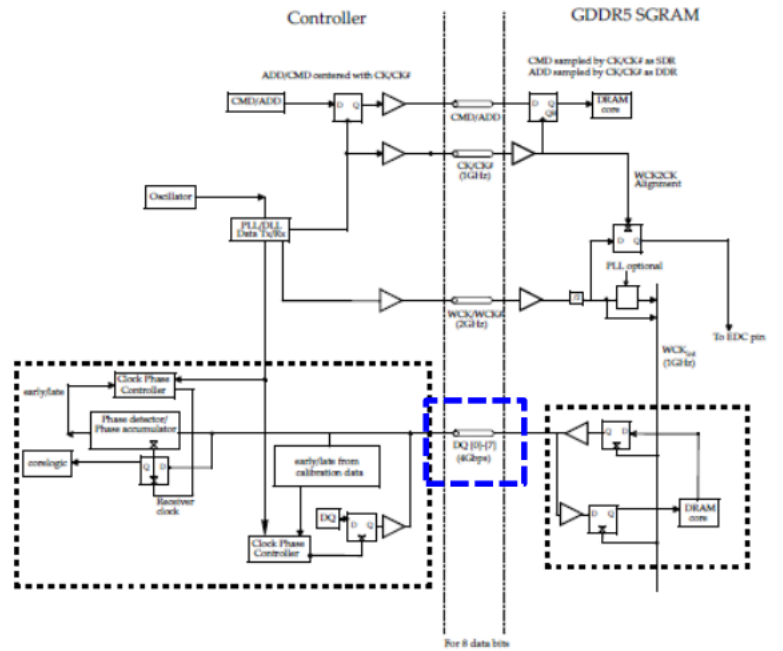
Controller

GDDR5 SGRAM

ADD/CMD centered with CK/CK#

CMD sampled by CK/CK# as SDR
ADD sampled by CK/CK# as DDR

CMD/ADD

D Q

CMD/ADD

D Q
Q

DRAM core

CK/CK#
(1GHz)

Oscillator

WCK2CK Alignment

PLL/DLL Data Tx/Rx

D Q

PLL optional

WCK/WCK#
(2GHz)

To EDC pin

WCK$_{int}$
(1GHz)

early/late

Clock Phase Controller

Phase detector/ Phase accumulator

corelogic

Q D

Receiver clock

DQ [0]-[7]
(4Gbps)

D Q

early/late from calibration data

DQ

D Q

Clock Phase Controller

D Q

DRAM core

For 8 data bits